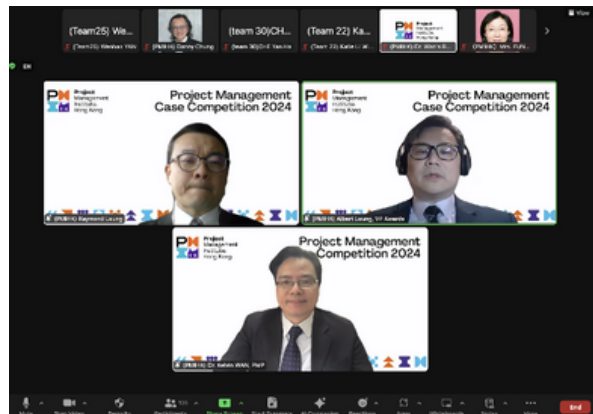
(Team25) We...
(Team25) Wenhan YAN
[PMIHK] Danny Chung
(team 30)CH...
(team 30)CHE Yao Xia
(Team 22) Ka...
(Team 22) Katie LI
[PMIHK] Dr. Wan
[PMIHK] Mrs. FUN
View
EH

Project Management Institute Hong Kong
Project Management Case Competition 2024
[PMIHK] Raymond Leung

Project Management Institute Hong Kong
Project Management Case Competition 2024
[PMIHK] Albert Leung, VP Awards

Project Management Institute Hong Kong
Project Management Competition 2024
[PMIHK] Dr. Kelvin WAN, PMP

Mute
Stop Video
Security
Participants
Share Screen
Show Captions
AI Companion
Reactions
Apps
Whiteboards
Notes
More
End